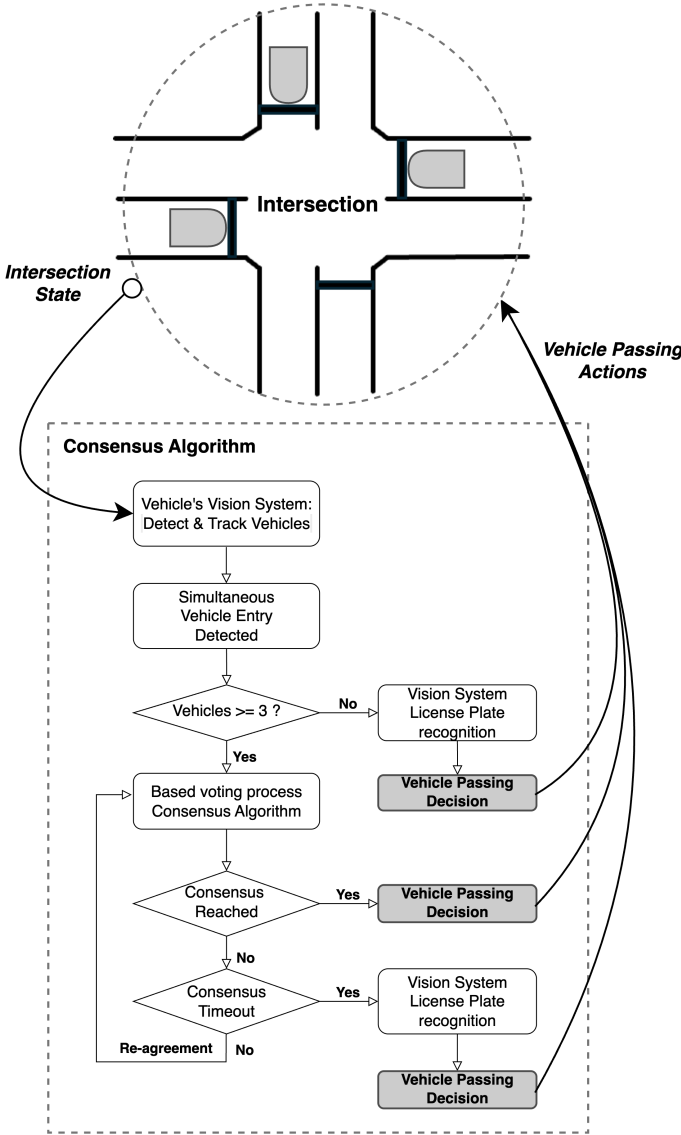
Intersection

Intersection State

Vehicle Passing Actions

Consensus Algorithm

Vehicle's Vision System: Detect & Track Vehicles

Simultaneous Vehicle Entry Detected

Vehicles >= 3 ?

No

Vision System License Plate recognition

Vehicle Passing Decision

Yes

Based voting process Consensus Algorithm

Consensus Reached

Yes

Vehicle Passing Decision

No

Consensus Timeout

Yes

Vision System License Plate recognition

Re-agreement

No

Vehicle Passing Decision